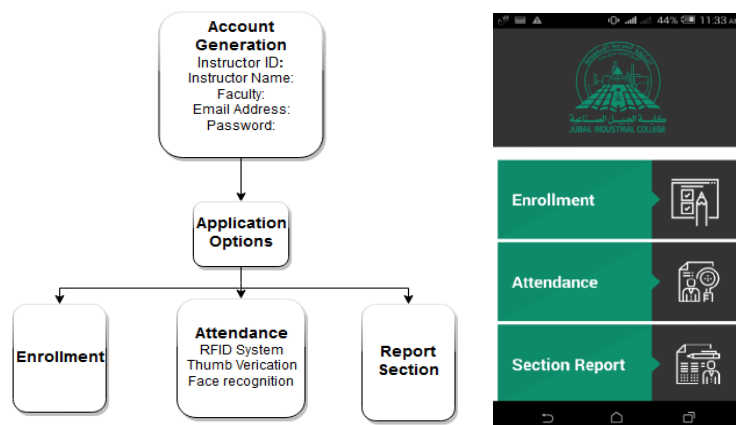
Account Generation
Instructor ID:
Instructor Name:
Faculty:
Email Address:
Password:

Application Options

Enrollment

Attendance
RFID System
Thumb Verication
Face recognition

Report Section

44% 11:33 AM

كلية الجبيل الصناعية
JUBAIL INDUSTRIAL COLLEGE

Enrollment

Attendance

Section Report